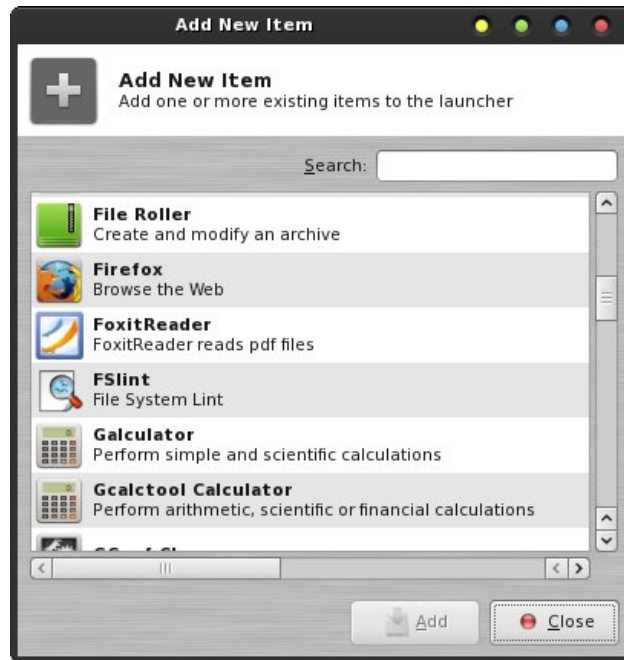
Add New Item

Add New Item
Add one or more existing items to the launcher

Search:

File Roller
Create and modify an archive

Firefox
Browse the Web

FoxitReader
FoxitReader reads pdf files

FSlint
File System Lint

Galculator
Perform simple and scientific calculations

Gcalctool Calculator
Perform arithmetic, scientific or financial calculations

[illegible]

Add

Close